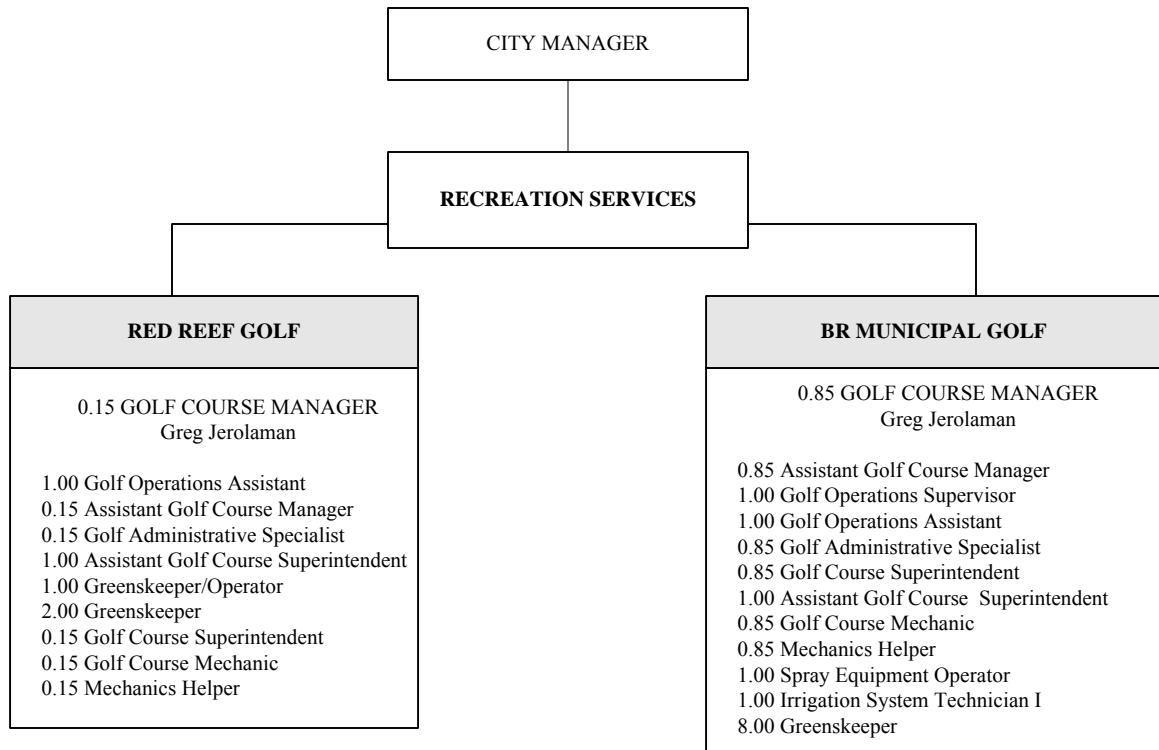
CITY MANAGER

RECREATION SERVICES

RED REEF GOLF

0.15 GOLF COURSE MANAGER
Greg Jerolaman

1.00 Golf Operations Assistant
0.15 Assistant Golf Course Manager
0.15 Golf Administrative Specialist
1.00 Assistant Golf Course Superintendent
1.00 Greenskeeper/Operator
2.00 Greenskeeper
0.15 Golf Course Superintendent
0.15 Golf Course Mechanic
0.15 Mechanics Helper

BR MUNICIPAL GOLF

0.85 GOLF COURSE MANAGER
Greg Jerolaman

0.85 Assistant Golf Course Manager
1.00 Golf Operations Supervisor
1.00 Golf Operations Assistant
0.85 Golf Administrative Specialist
0.85 Golf Course Superintendent
1.00 Assistant Golf Course Superintendent
0.85 Golf Course Mechanic
0.85 Mechanics Helper
1.00 Spray Equipment Operator
1.00 Irrigation System Technician I
8.00 Greenskeeper